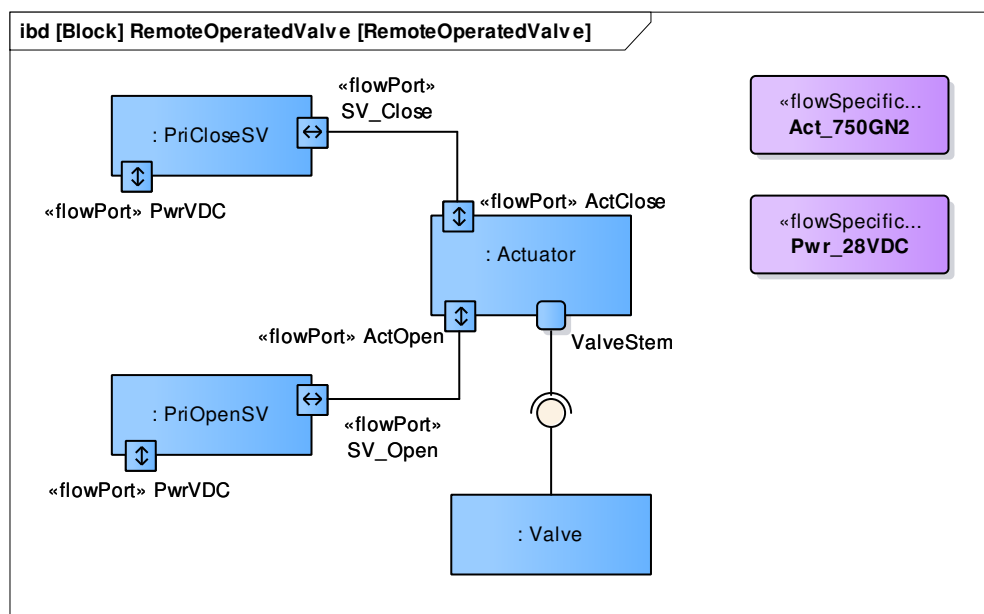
ibd [Block] RemoteOperatedValv e [RemoteOperatedValv e]

«flowPort»
SV_Close

: PriCloseSV

«flowPort» PwrVDC

«flowPort» ActClose

: Actuator

«flowPort» ActOpen

ValveStem

: PriOpenSV

«flowPort»
SV_Open

«flowPort» PwrVDC

: Valve

«flowSpecific...
Act_750GN2

«flowSpecific...
Pwr_28VDC